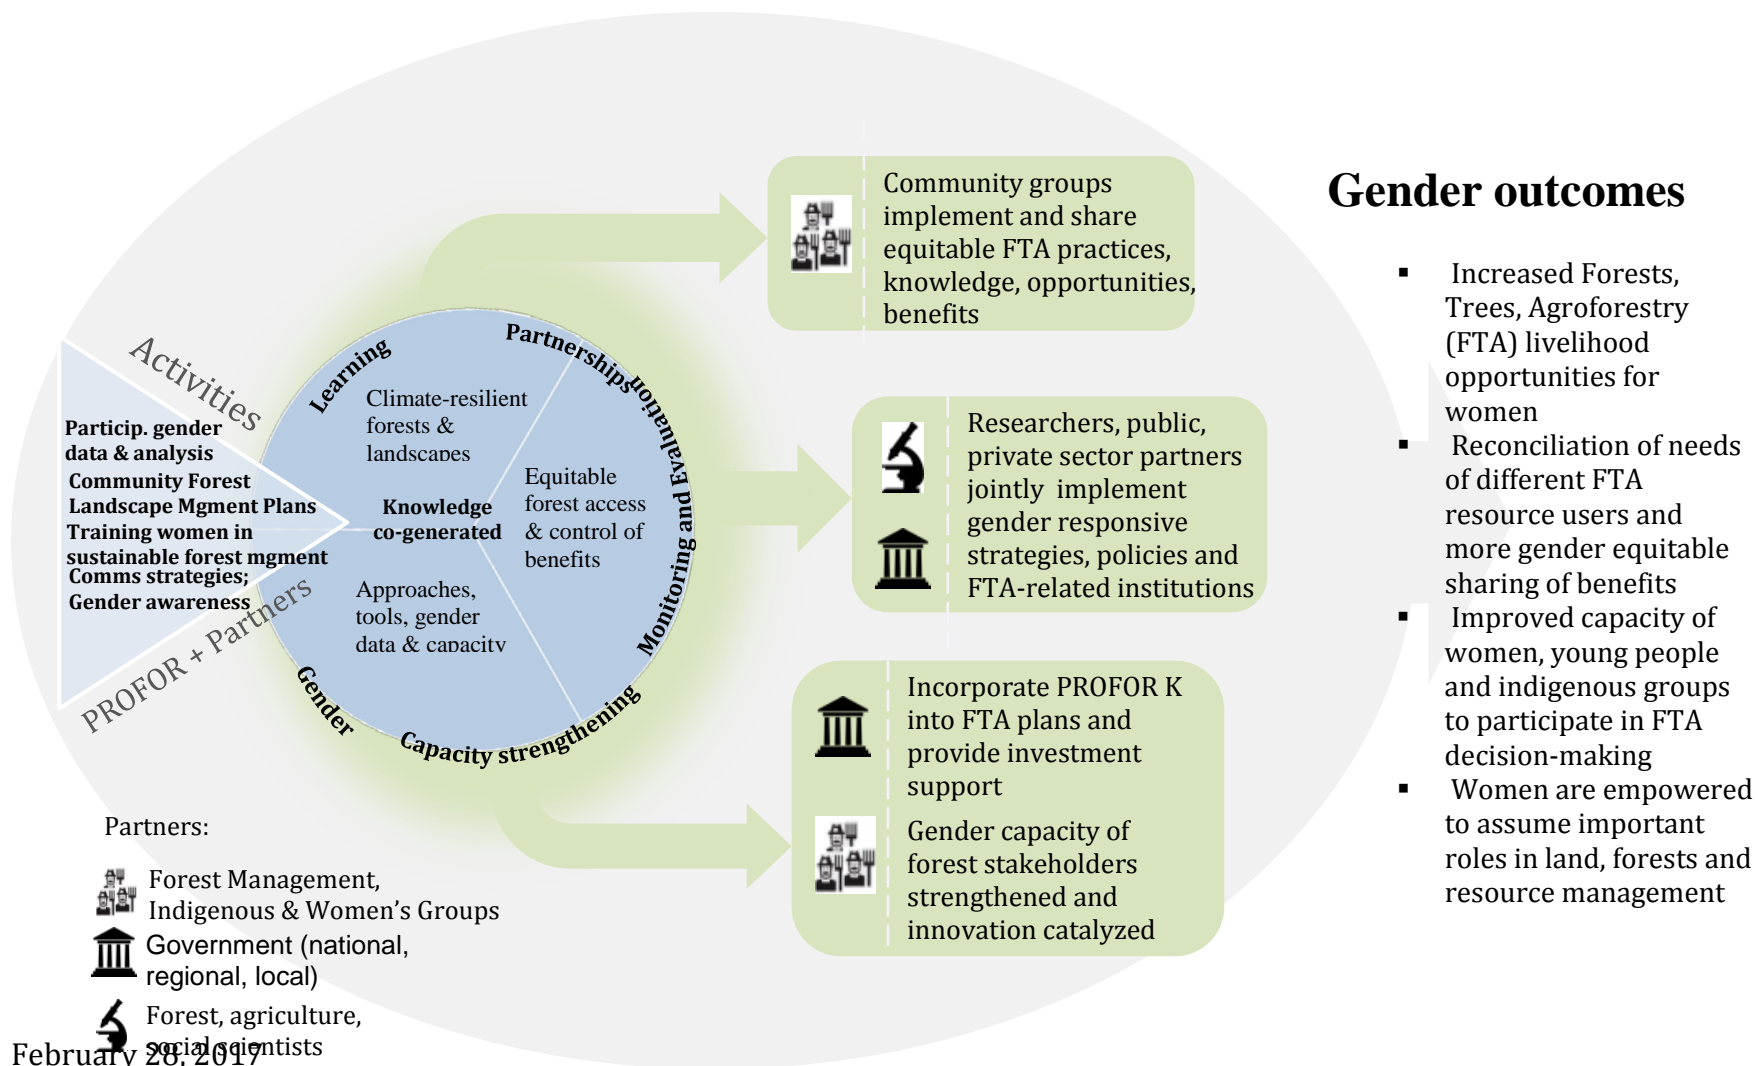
Gender outcomes

- Increased Forests, Trees, Agroforestry (FTA) livelihood opportunities for women
- Reconciliation of needs of different FTA resource users and more gender equitable sharing of benefits
- Improved capacity of women, young people and indigenous groups to participate in FTA decision-making
- Women are empowered to assume important roles in land, forests and resource management

Activities

Particip. gender data & analysis
Community Forest Landscape Mgment Plans
Training women in sustainable forest mgment
Comms strategies;
Gender awareness

PROFOR + Partners

Learning
Partnerships
Monitoring and Evaluation
Capacity strengthening
Gender

Climate-resilient forests & landscapes

Knowledge co-generated

Equitable forest access & control of benefits

Approaches, tools, gender data & capacity

Community groups implement and share equitable FTA practices, knowledge, opportunities, benefits

Researchers, public, private sector partners jointly implement gender responsive strategies, policies and FTA-related institutions

Incorporate PROFOR K into FTA plans and provide investment support

Gender capacity of forest stakeholders strengthened and innovation catalyzed

Partners:
Forest Management, Indigenous & Women's Groups
Government (national, regional, local)
Forest, agriculture, social scientists

February 28, 2017